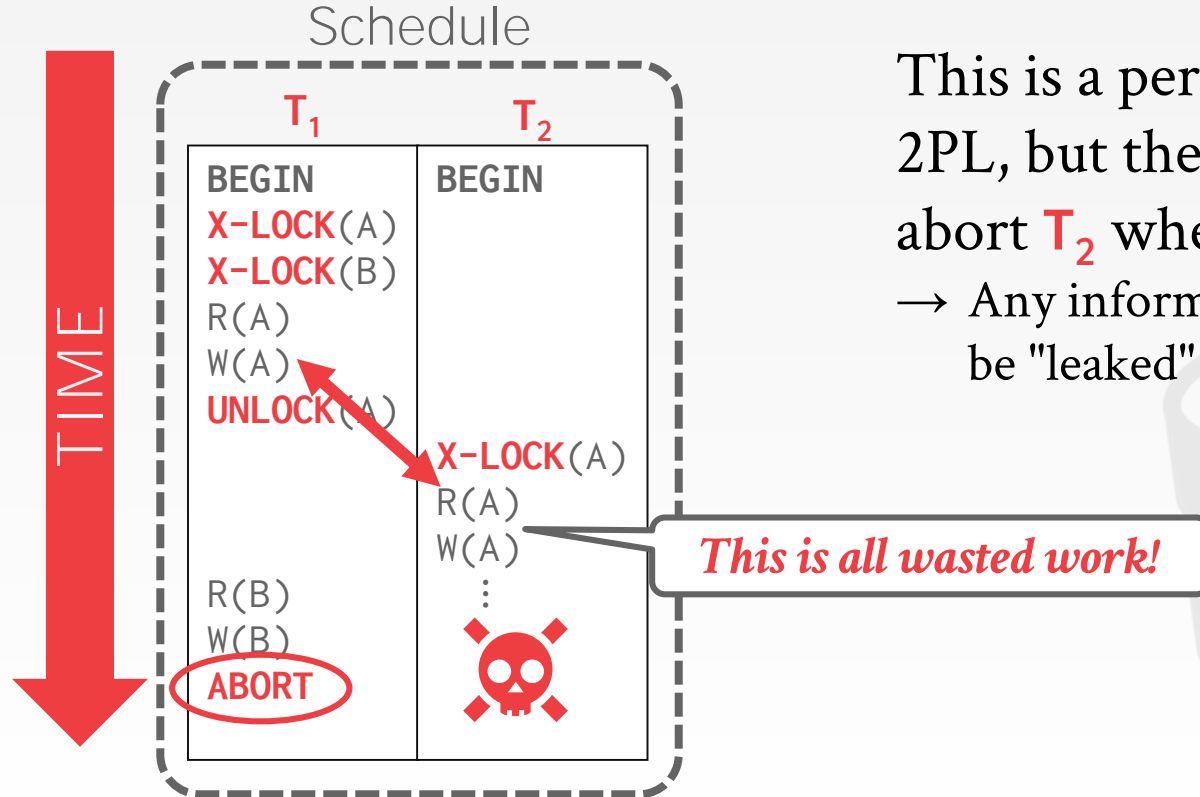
Schedule

TIME

| $T_1$ | $T_2$ |
|---|---|
| BEGIN | BEGIN |
| X-LOCK(A) | |
| X-LOCK(B) | |
| R(A) | |
| W(A) | |
| UNLOCK(A) | |
| | X-LOCK(A) |
| | R(A) |
| | W(A) |
| | ⋮ |
| R(B) | |
| W(B) | |
| ABORT | |

This is all wasted work!

This is a per
2PL, but the
abort $T_2$ whe
→ Any inform
be "leaked"